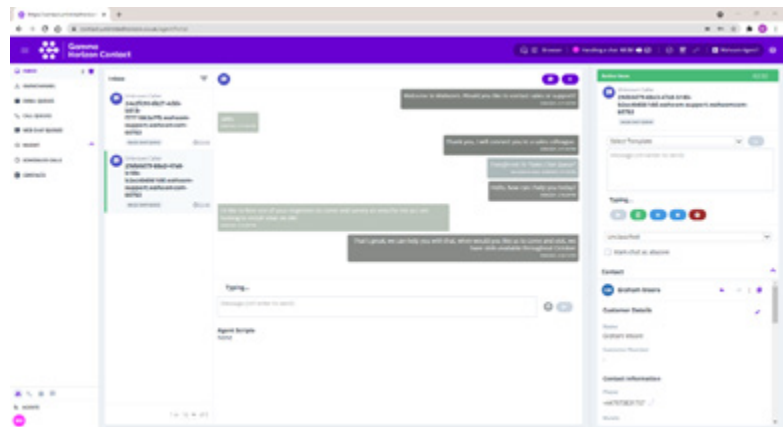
Gamma Horizon Contact

Inbox

Unknown Caller

Unknown Caller

Welcome to Webex. Would you like to contact sales or support?

sales

Thank you, I will connect you to a sales colleague.

Hello, how can I help you today?

That's great, we can help you with that, when would you like to come and visit, we have slots available throughout October.

Typing...

Message (hit enter to send)

Agent Scripts

None

Select Template

Typing...

Unclassified

Mark chat as abusive

Contact

Graham Moore

Customer Details

Name

Graham Moore

Contact Information

Phone

Notes